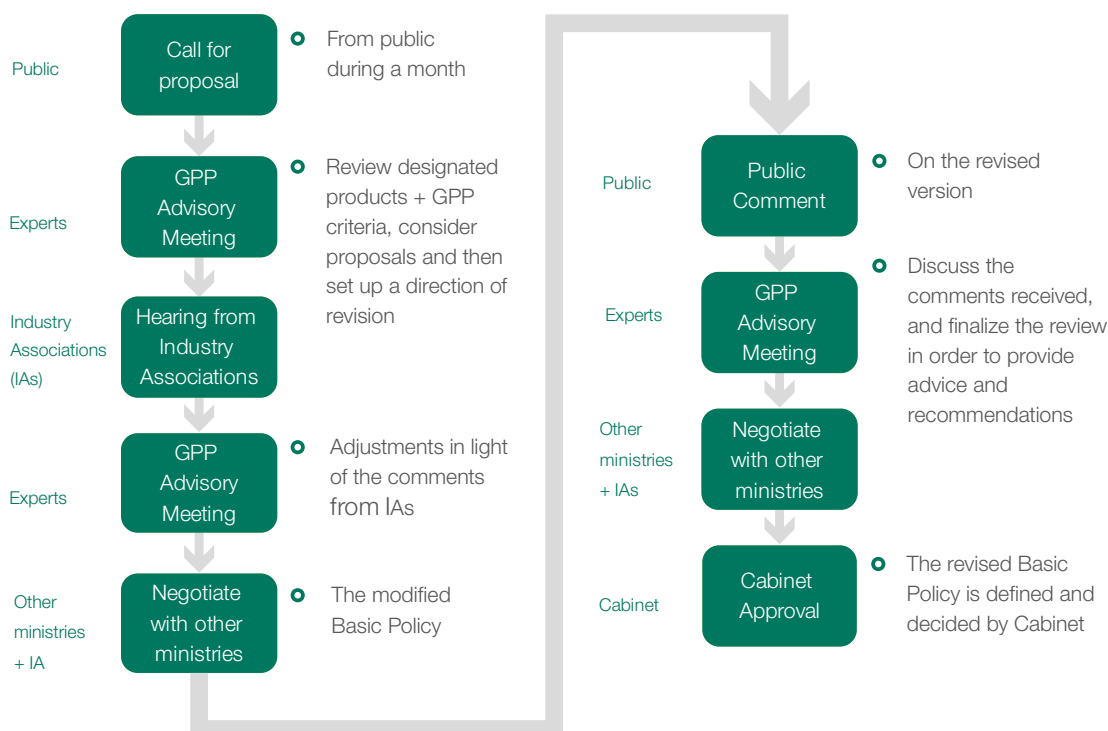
Public

Call for proposal

From public during a month

Experts

GPP Advisory Meeting

Review designated products + GPP criteria, consider proposals and then set up a direction of revision

Industry Associations (IAs)

Hearing from Industry Associations

Experts

GPP Advisory Meeting

Adjustments in light of the comments from IAs

Other ministries + IA

Negotiate with other ministries

The modified Basic Policy

Public

Public Comment

On the revised version

Experts

GPP Advisory Meeting

Discuss the comments received, and finalize the review in order to provide advice and recommendations

Other ministries + IAs

Negotiate with other ministries

Cabinet

Cabinet Approval

The revised Basic Policy is defined and decided by Cabinet